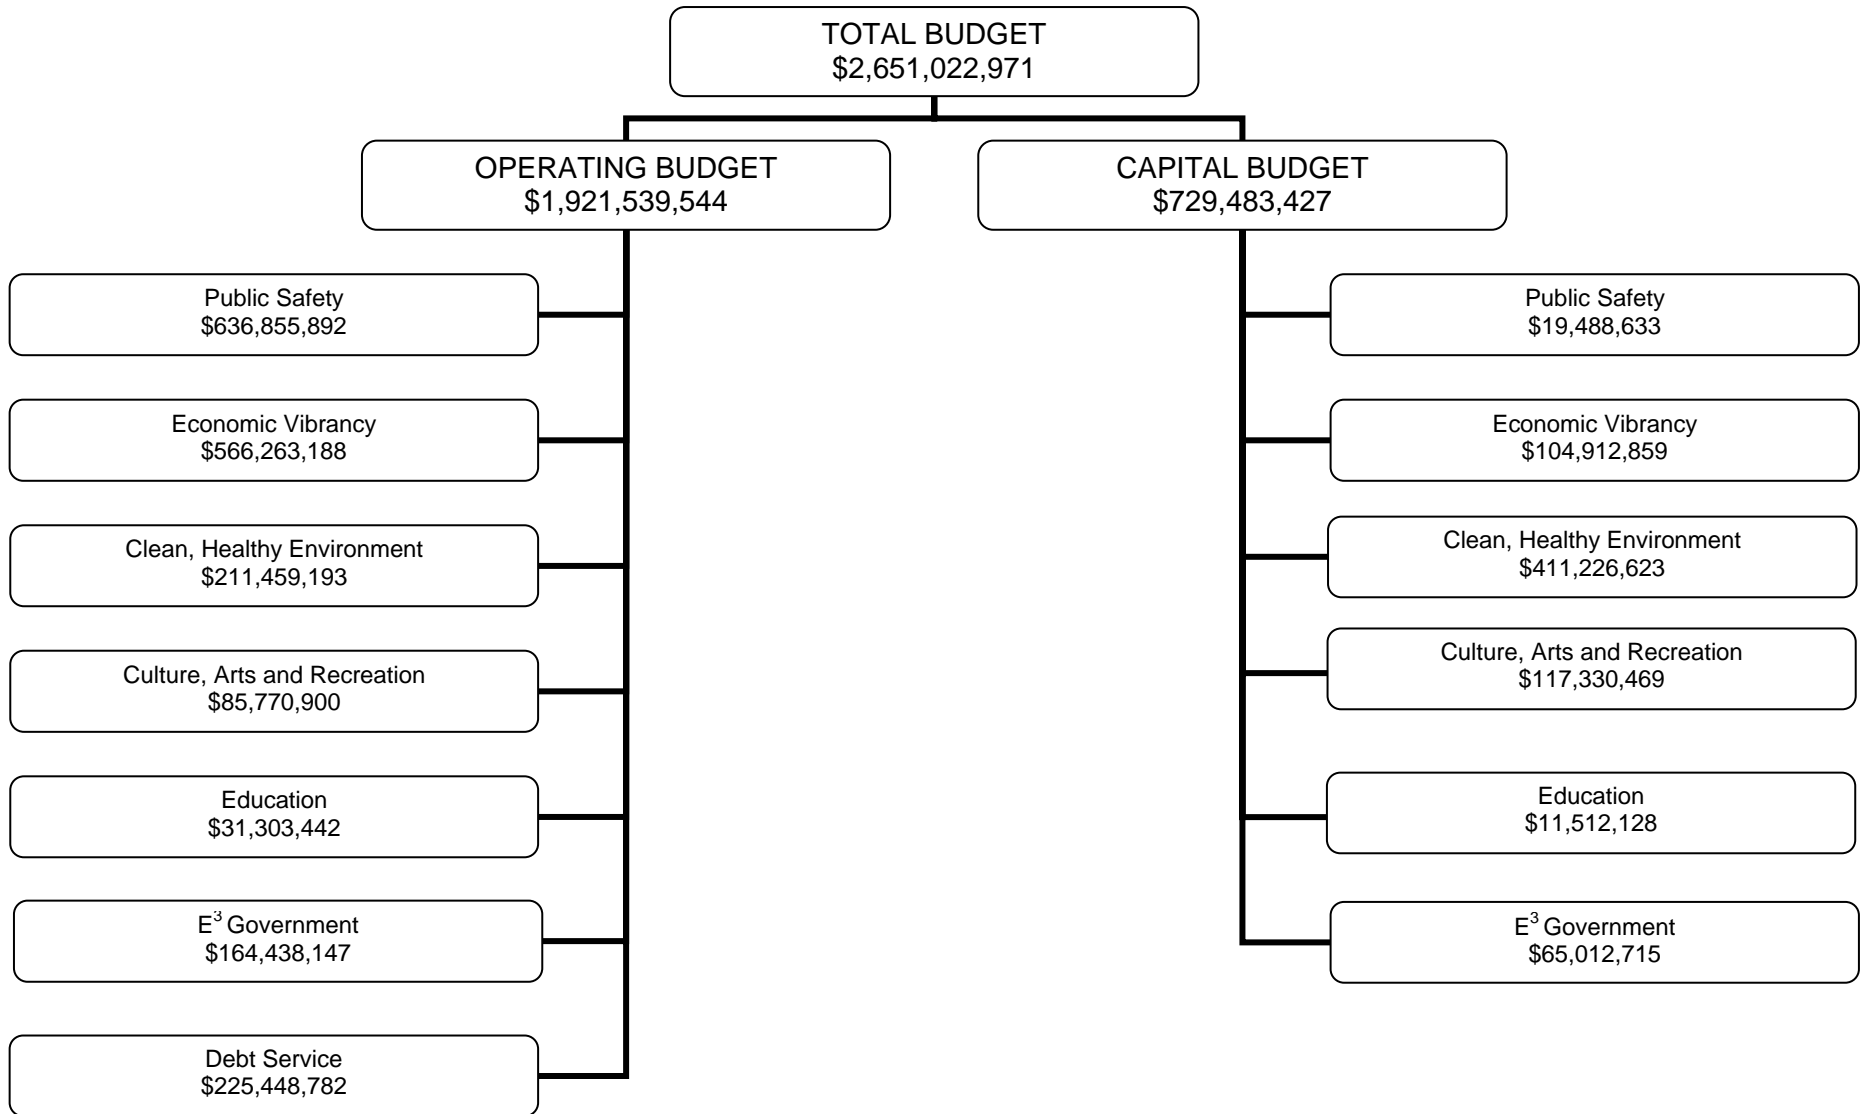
TOTAL BUDGET
\$2,651,022,971

OPERATING BUDGET
\$1,921,539,544

Public Safety
\$636,855,892

Economic Vibrancy
\$566,263,188

Clean, Healthy Environment
\$211,459,193

Culture, Arts and Recreation
\$85,770,900

Education
\$31,303,442

$E^3$ Government
\$164,438,147

Debt Service
\$225,448,782

CAPITAL BUDGET
\$729,483,427

Public Safety
\$19,488,633

Economic Vibrancy
\$104,912,859

Clean, Healthy Environment
\$411,226,623

Culture, Arts and Recreation
\$117,330,469

Education
\$11,512,128

$E^3$ Government
\$65,012,715